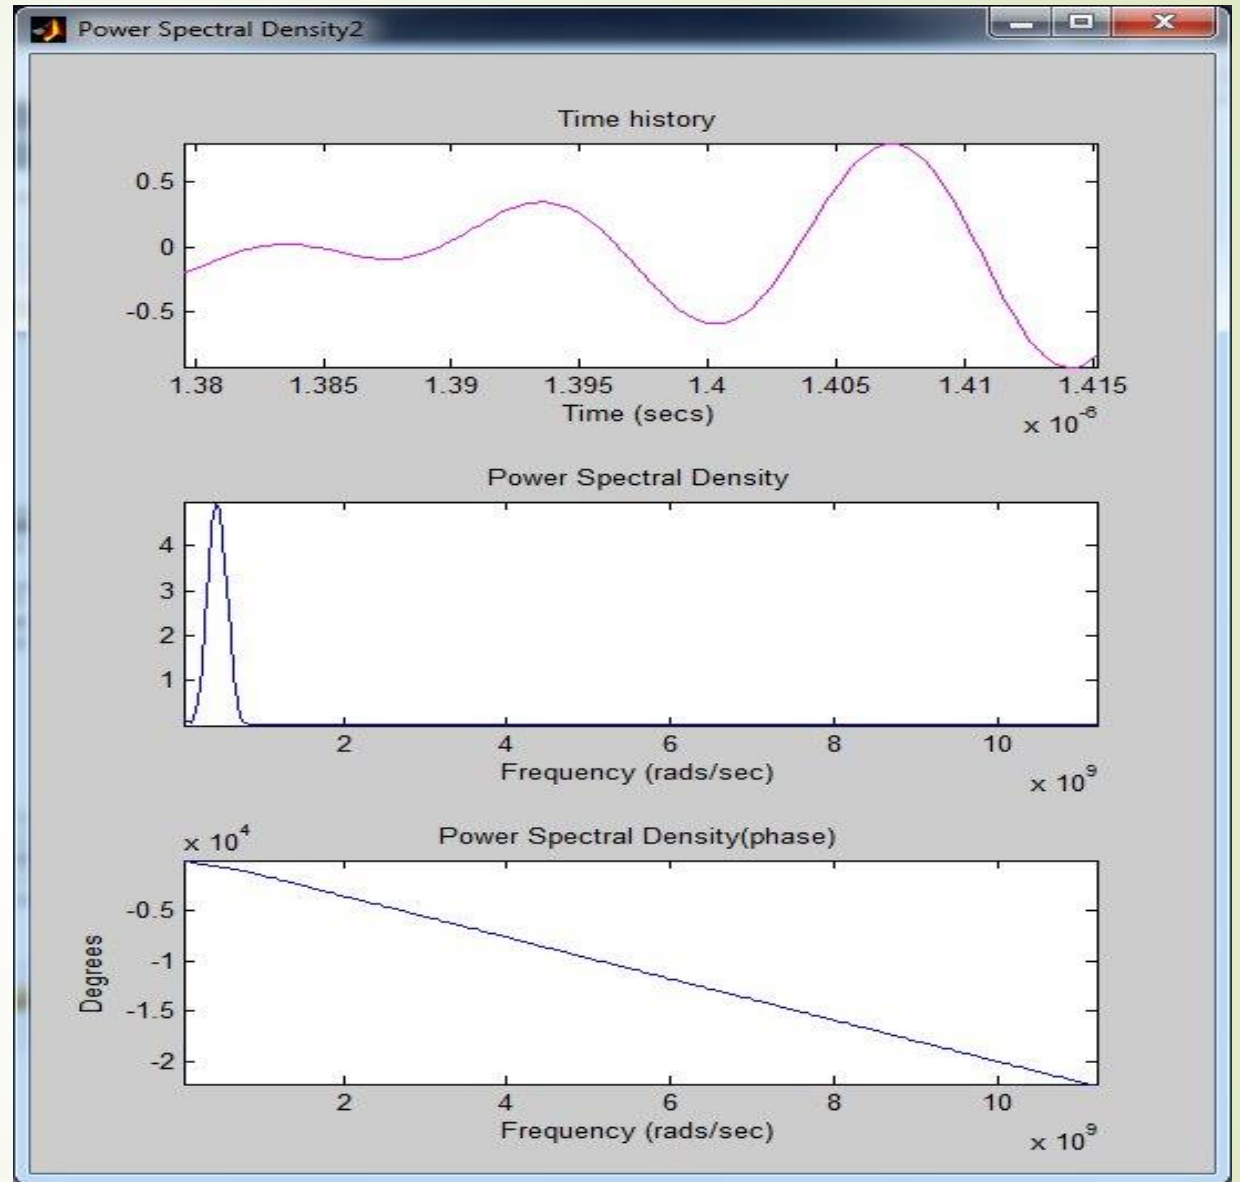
Power Spectral Density2

Time history

0.5
0
-0.5

1.38 1.385 1.39 1.395 1.4 1.405 1.41 1.415

Time (secs)

$\times 10^{-6}$

Power Spectral Density

4
3
2
1

2 4 6 8 10

Frequency (rads/sec)

$\times 10^{9}$

$\times 10^{4}$

Power Spectral Density(phase)

Degrees

-0.5
-1
-1.5
-2

2 4 6 8 10

Frequency (rads/sec)

$\times 10^{9}$